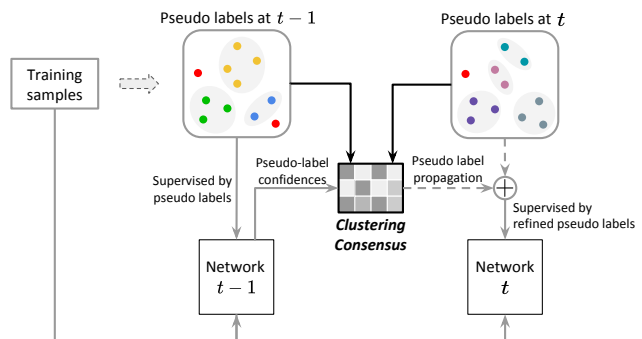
Pseudo labels at $t-1$

Pseudo labels at $t$

Training samples

Supervised by pseudo labels

Pseudo-label confidences

Pseudo label propagation

Supervised by refined pseudo labels

Clustering Consensus

Network $t-1$

Network $t$